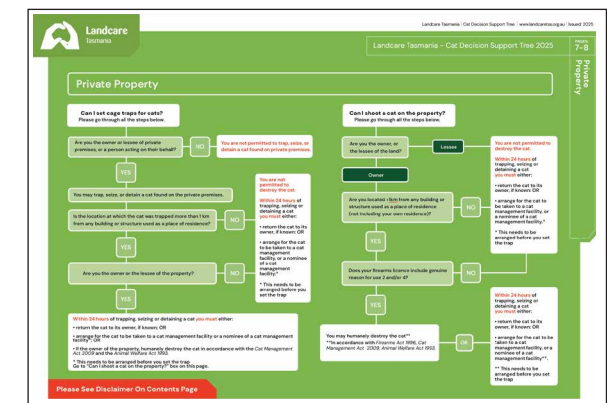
Landcare Tasmania

Landcare Tasmania | Cat Decision Support Tree | www.landcaretas.org.au | Issued 2025

Landcare Tasmania - Cat Decision Support Tree 2025

PAGES 7-8

Private Property

Private Property

Can I set cage traps for cats?
Please go through all the steps below.

Are you the owner or lessee of private premises, or a person acting on their behalf?

NO

You are not permitted to trap, seize, or detain a cat found on private premises.

YES

You may trap, seize, or detain a cat found on the private premises.

Is the location at which the cat was trapped more than 1 km from any building or structure used as a place of residence?

NO

You are not permitted to destroy the cat.

Within 24 hours of trapping, seizing or detaining a cat you must either:

• return the cat to its owner, if known; OR

• arrange for the cat to be taken to a cat management facility, or a nominee of a cat management facility.*

* This needs to be arranged before you set the trap

YES

Are you the owner or the lessee of the property?

NO

YES

Within 24 hours of trapping, seizing or detaining a cat you must either:

• return the cat to its owner, if known; OR

• arrange for the cat to be taken to a cat management facility or a nominee of a cat management facility*; OR

• if the owner of the property, humanely destroy the cat in accordance with the Cat Management Act 2009 and the Animal Welfare Act 1993.

* This needs to be arranged before you set the trap
Go to "Can I shoot a cat on the property?" box on this page.

Can I shoot a cat on the property?
Please go through all the steps below.

Are you the owner, or the lessee of the land?

Lessee

You are not permitted to destroy the cat.

Within 24 hours of trapping, seizing or detaining a cat you must either:

• return the cat to its owner, if known; OR

• arrange for the cat to be taken to a cat management facility, or a nominee of a cat management facility.*

* This needs to be arranged before you set the trap

Owner

Are you located >1km from any building or structure used as a place of residence? (not including your own residence)*

NO

YES

Does your firearms licence include genuine reason for use 2 and/or 4?

NO

YES

You may humanely destroy the cat**
**In accordance with Firearms Act 1996, Cat Management Act 2009, Animal Welfare Act 1993.

OR

Within 24 hours of trapping, seizing or detaining a cat you must either:

• return the cat to its owner, if known; OR

• arrange for the cat to be taken to a cat management facility, or a nominee of a cat management facility**.

** This needs to be arranged before you set the trap

Please See Disclaimer On Contents Page